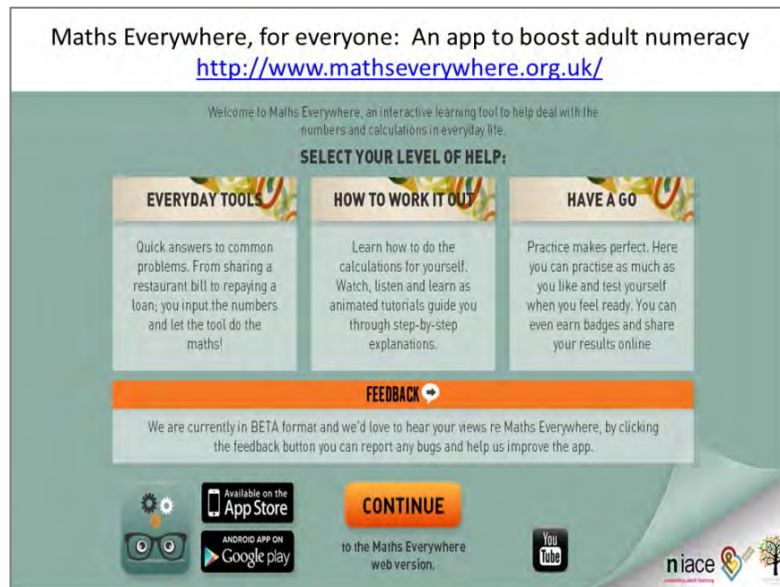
Maths Everywhere, for everyone: An app to boost adult numeracy
http://www.mathseverywhere.org.uk/

Welcome to Maths Everywhere, an interactive learning tool to help deal with the numbers and calculations in everyday life.

SELECT YOUR LEVEL OF HELP:

EVERYDAY TOOLS

Quick answers to common problems. From sharing a restaurant bill to repaying a loan; you input the numbers and let the tool do the maths!

HOW TO WORK IT OUT

Learn how to do the calculations for yourself. Watch, listen and learn as animated tutorials guide you through step-by-step explanations.

HAVE A GO

Practice makes perfect. Here you can practise as much as you like and test yourself when you feel ready. You can even earn badges and share your results online

FEEDBACK

We are currently in BETA format and we'd love to hear your views re Maths Everywhere, by clicking the feedback button you can report any bugs and help us improve the app.

Available on the App Store

ANDROID APP ON Google play

CONTINUE

to the Maths Everywhere web version.

You Tube

niace